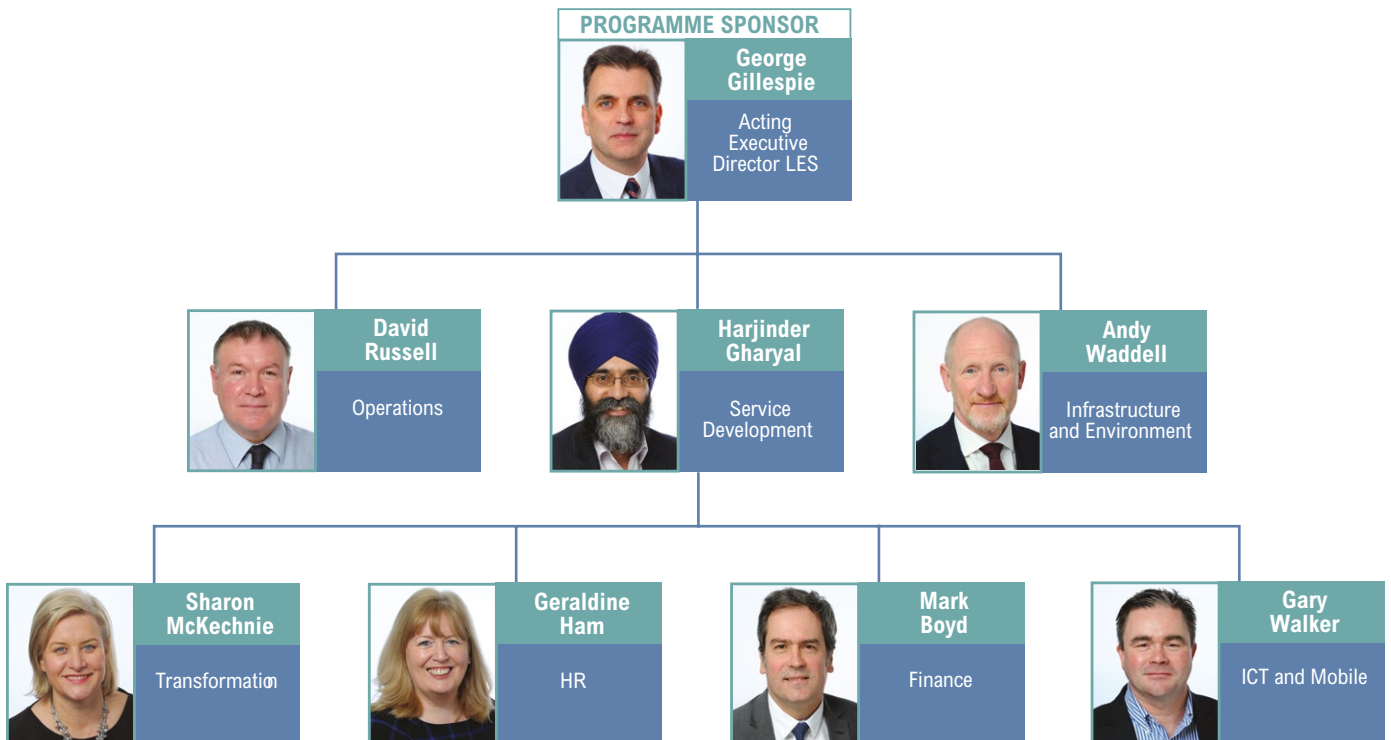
PROGRAMME SPONSOR

George Gillespie

Acting Executive Director LES

David Russell

Operations

Harjinder Gharyal

Service Development

Andy Waddell

Infrastructure and Environment

Sharon McKechnie

Transformation

Geraldine Ham

HR

Mark Boyd

Finance

Gary Walker

ICT and Mobile